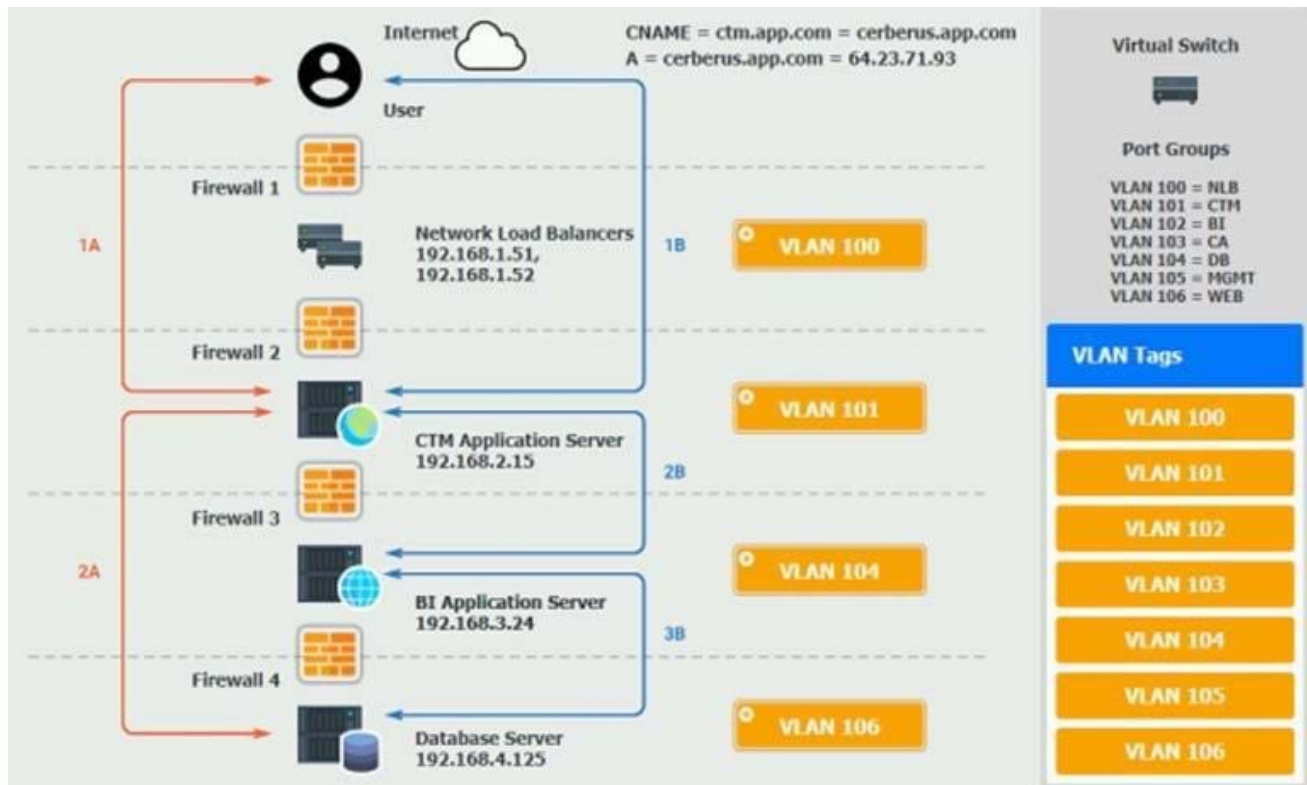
Internet

CNAME = ctm.app.com = cerberus.app.com
A = cerberus.app.com = 64.23.71.93

User

Firewall 1

1A

Network Load Balancers
192.168.1.51,
192.168.1.52

1B

VLAN 100

Firewall 2

CTM Application Server
192.168.2.15

VLAN 101

2B

Firewall 3

2A

BI Application Server
192.168.3.24

VLAN 104

3B

Firewall 4

Database Server
192.168.4.125

VLAN 106

Virtual Switch

Port Groups

VLAN 100 = NLB
VLAN 101 = CTM
VLAN 102 = BI
VLAN 103 = CA
VLAN 104 = DB
VLAN 105 = MGMT
VLAN 106 = WEB

VLAN Tags

VLAN 100
VLAN 101
VLAN 102
VLAN 103
VLAN 104
VLAN 105
VLAN 106